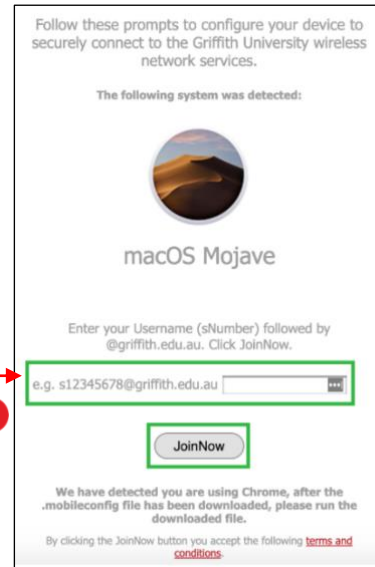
Follow these prompts to configure your device to securely connect to the Griffith University wireless network services.

The following system was detected:

macOS Mojave

Enter your Username (sNumber) followed by @griffith.edu.au. Click JoinNow.

e.g. s12345678@griffith.edu.au

JoinNow

We have detected you are using Chrome, after the .mobileconfig file has been downloaded, please run the downloaded file.

By clicking the JoinNow button you accept the following terms and conditions.